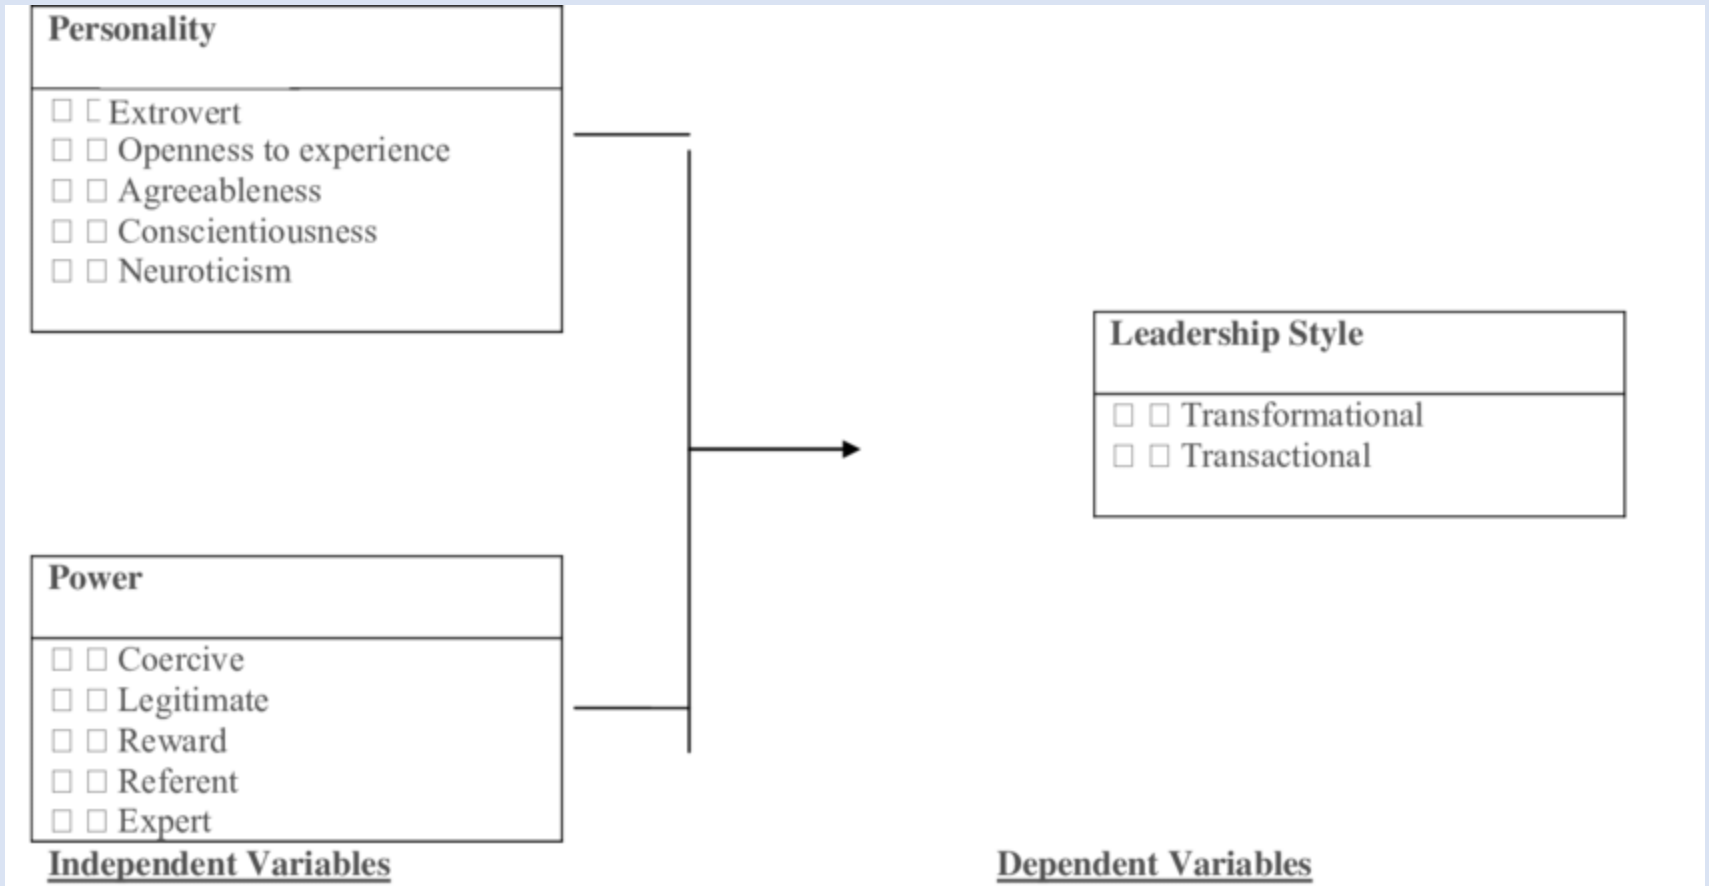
Personality

☐ ☐ Extrovert
☐ ☐ Openness to experience
☐ ☐ Agreeableness
☐ ☐ Conscientiousness
☐ ☐ Neuroticism

Leadership Style

☐ ☐ Transformational
☐ ☐ Transactional

Power

☐ ☐ Coercive
☐ ☐ Legitimate
☐ ☐ Reward
☐ ☐ Referent
☐ ☐ Expert

Independent Variables

Dependent Variables